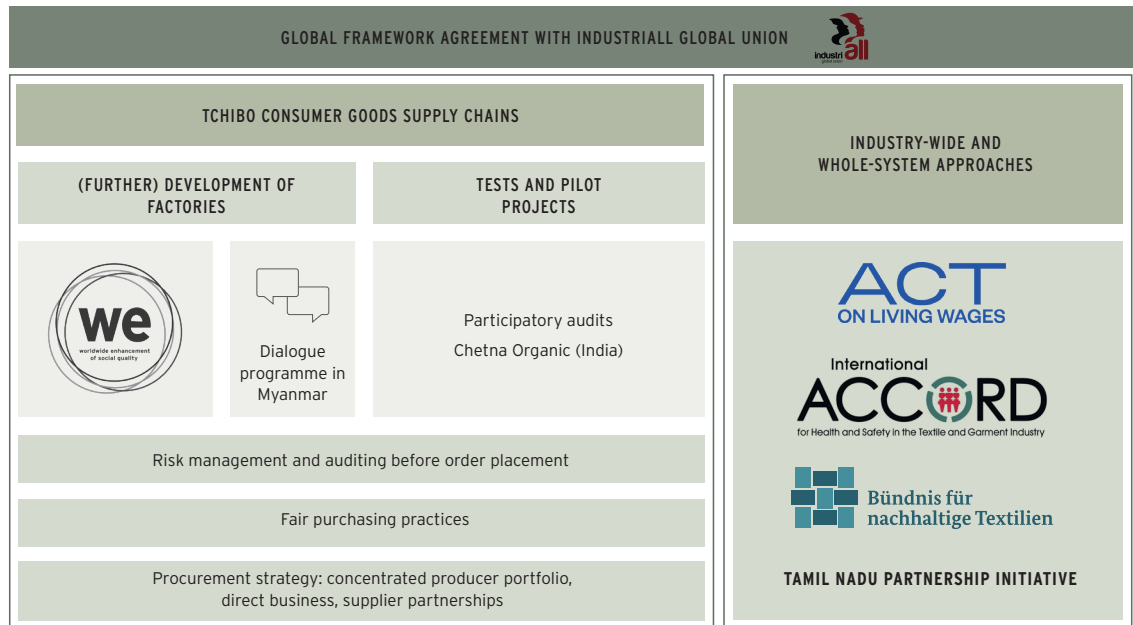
GLOBAL FRAMEWORK AGREEMENT WITH INDUSTRIALL GLOBAL UNION

industriall

TCHIBO CONSUMER GOODS SUPPLY CHAINS

(FURTHER) DEVELOPMENT OF FACTORIES

TESTS AND PILOT PROJECTS

we
worldwide enhancement of social quality

Dialogue programme in Myanmar

Participatory audits
Chetna Organic (India)

Risk management and auditing before order placement

Fair purchasing practices

Procurement strategy: concentrated producer portfolio, direct business, supplier partnerships

INDUSTRY-WIDE AND WHOLE-SYSTEM APPROACHES

ACT
ON LIVING WAGES

International
ACCORD
for Health and Safety in the Textile and Garment Industry

Bündnis für nachhaltige Textilien

TAMIL NADU PARTNERSHIP INITIATIVE